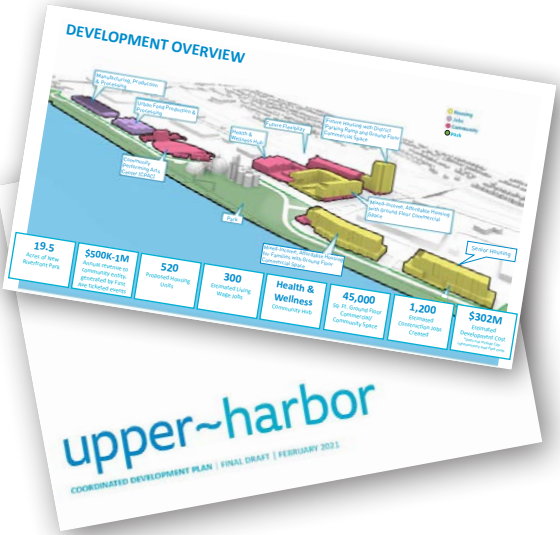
DEVELOPMENT OVERVIEW

Housing
Jobs
Community
Park

Manufacturing, Production & Processing

Urban Food Production & Processing

Health & Wellness Hub

Future Flexibility

Future Housing with District Parking Ramp and Ground Floor Commercial Space

Community Performing Arts Center (CPAC)

Mixed-Income, Affordable Housing with Ground Floor Commercial Space

Park

Mixed-Income, Affordable Housing for Families with Ground Floor Commercial Space

Senior Housing

19.5
Acres of New Riverfront Park

$500K-1M
Annual revenue to community entity, generated by First Ave ticketed events

520
Projected Housing Units

300
Estimated Living Wage Jobs

Health & Wellness
Community Hub

45,000
Sq. Ft. Ground Floor Commercial/ Community Space

1,200
Estimated Construction Jobs Created

$302M
Estimated Development Cost
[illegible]

upper~harbor

COORDINATED DEVELOPMENT PLAN | FINAL DRAFT | FEBRUARY 2021